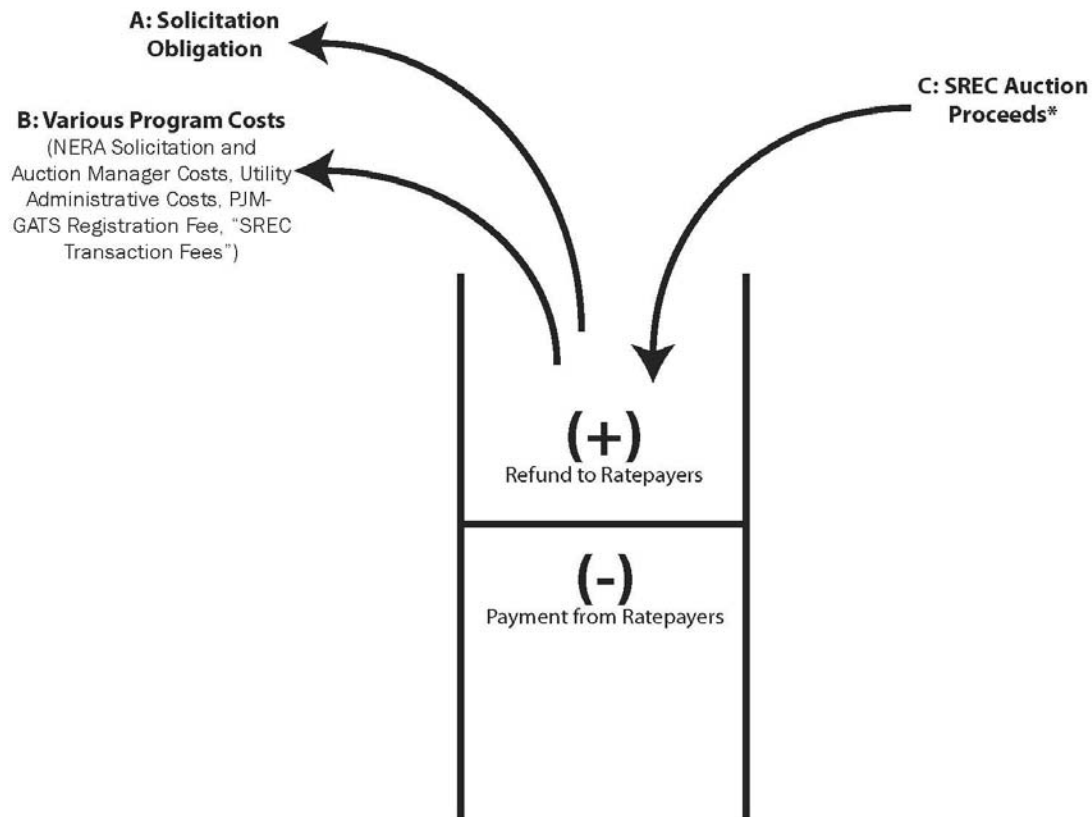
A: Solicitation Obligation

B: Various Program Costs
(NERA Solicitation and Auction Manager Costs, Utility Administrative Costs, PJM-GATS Registration Fee, "SREC Transaction Fees")

C: SREC Auction Proceeds*

(+)
Refund to Ratepayers

(-)
Payment from Ratepayers